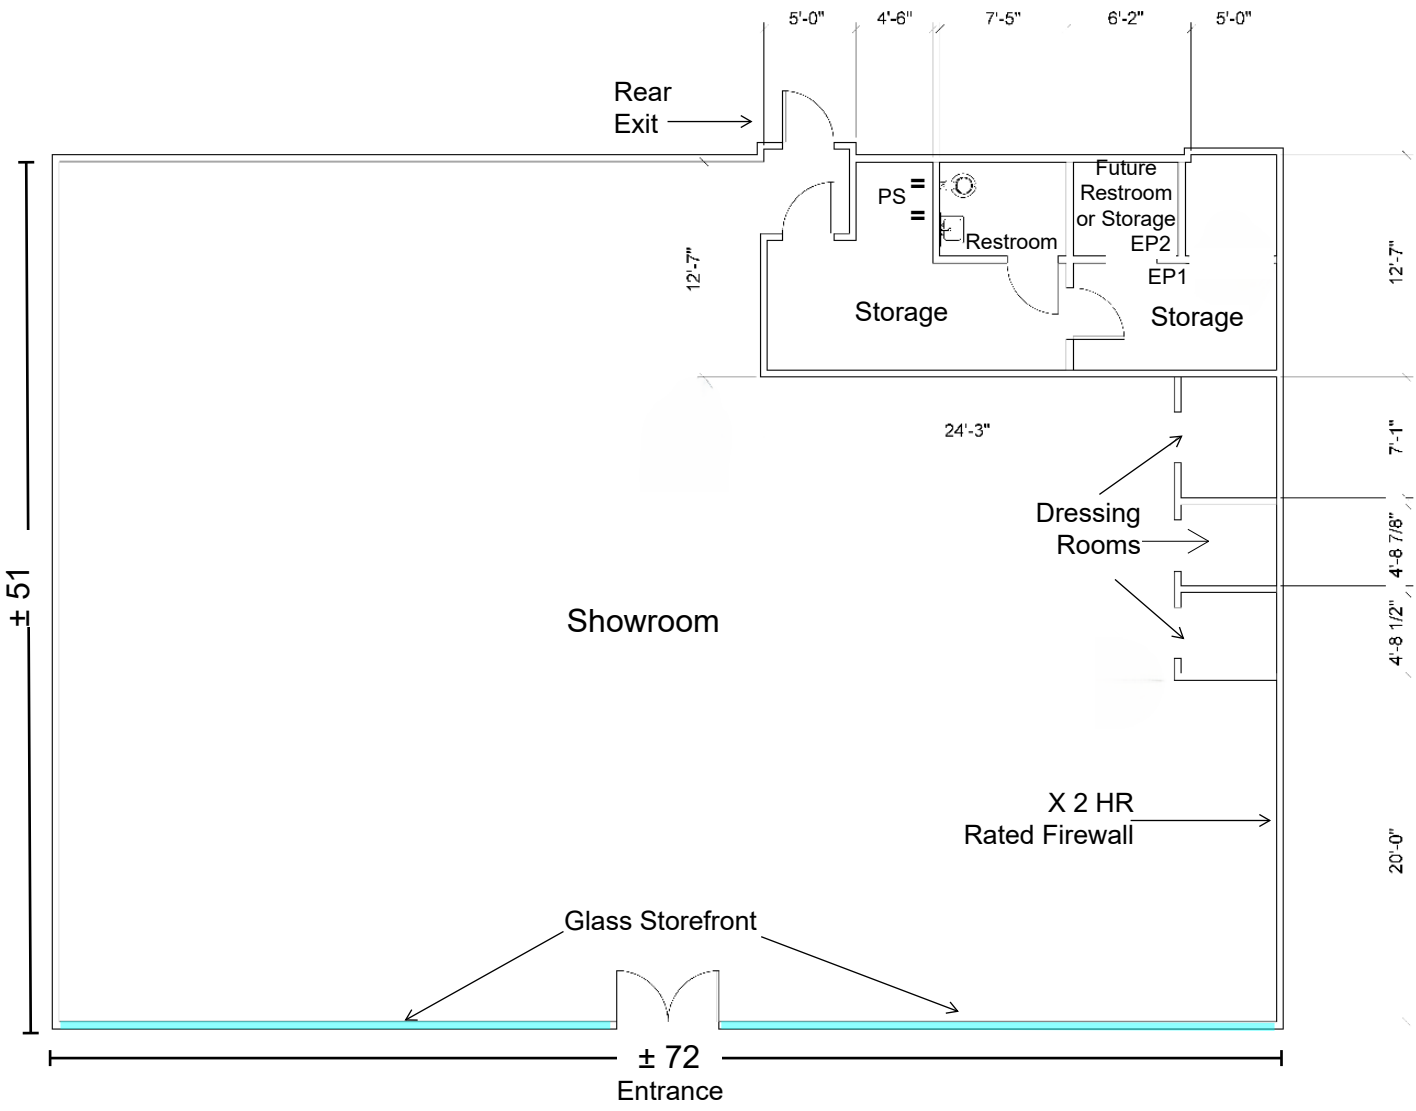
5'-0" 4'-6" 7'-5" 6'-2" 5'-0"

Rear Exit

PS

Restroom

Future Restroom or Storage

EP2

EP1

12'-7"

Storage

Storage

12'-7"

24'-3"

7'-1"

Dressing Rooms

4'-8 7/8"

4'-8 1/2"

± 51

Showroom

X 2 HR Rated Firewall

20'-0"

Glass Storefront

± 72

Entrance